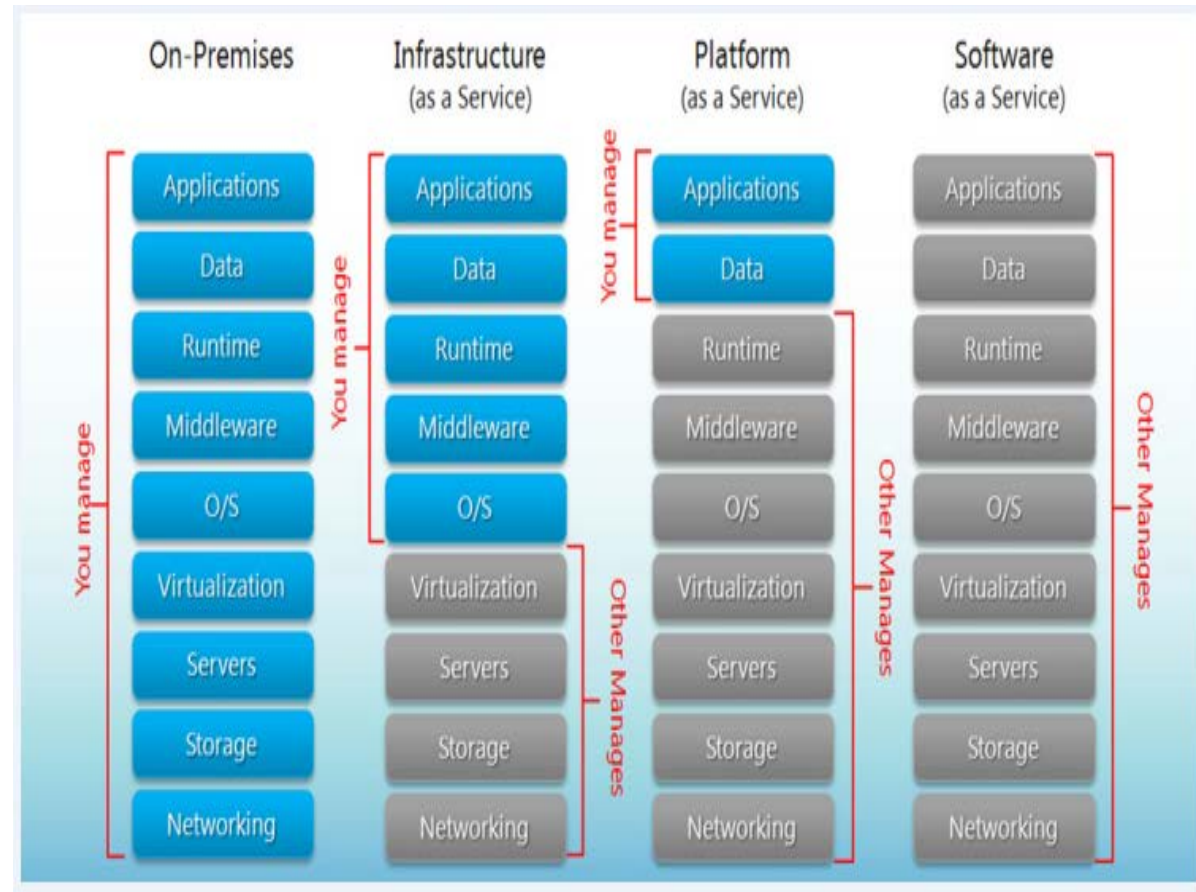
On-Premises

You manage

Applications
Data
Runtime
Middleware
O/S
Virtualization
Servers
Storage
Networking

Infrastructure
(as a Service)

You manage

Applications
Data
Runtime
Middleware
O/S

Other Manages

Virtualization
Servers
Storage
Networking

Platform
(as a Service)

You manage

Applications
Data

Other Manages

Runtime
Middleware
O/S
Virtualization
Servers
Storage
Networking

Software
(as a Service)

Other Manages

Applications
Data
Runtime
Middleware
O/S
Virtualization
Servers
Storage
Networking